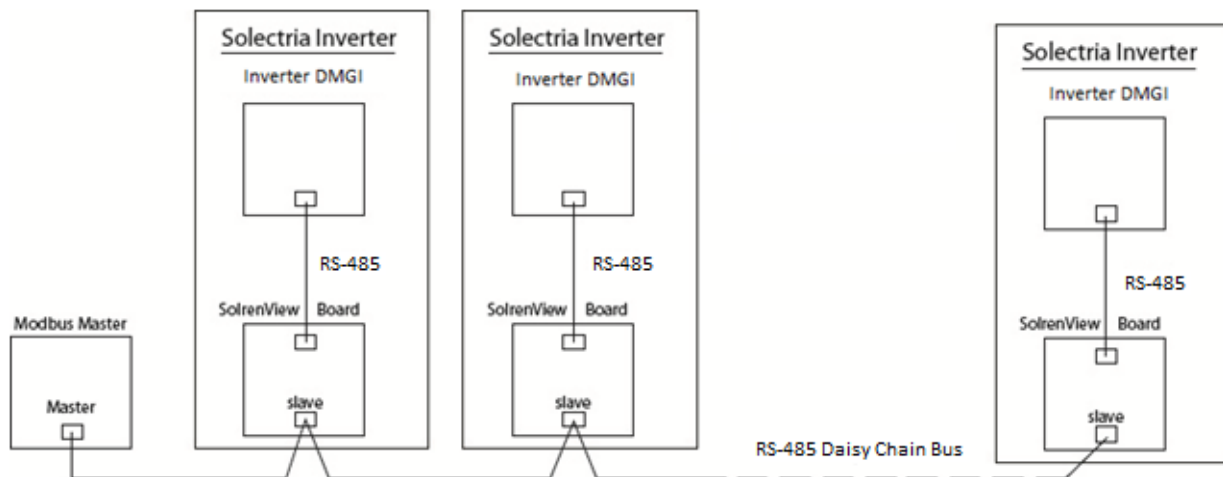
Modbus Master

Master

Solectria Inverter

Inverter DMGI

RS-485

SolrenView Board

slave

Solectria Inverter

Inverter DMGI

RS-485

SolrenView Board

slave

RS-485 Daisy Chain Bus

Solectria Inverter

Inverter DMGI

RS-485

SolrenView Board

slave